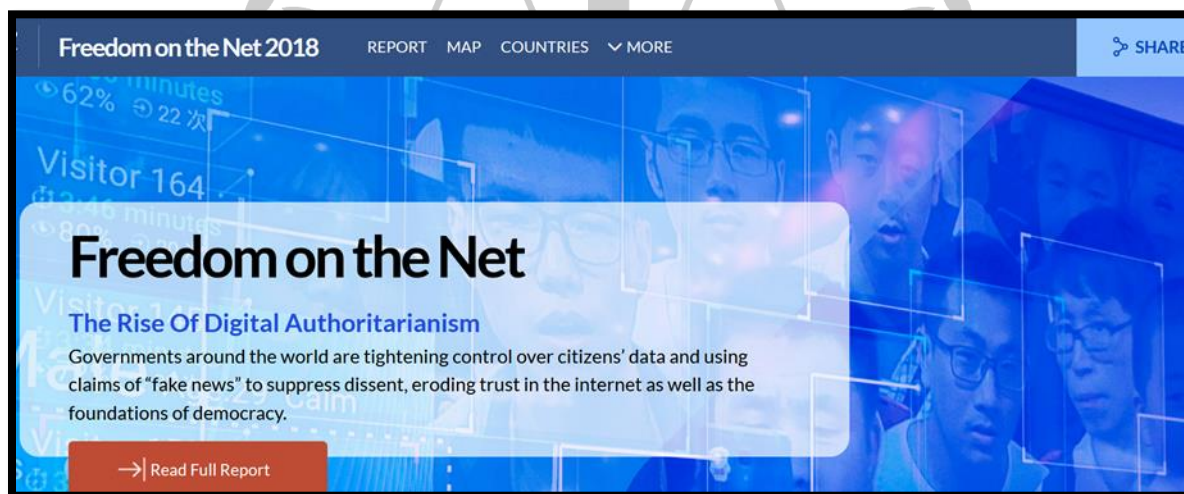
Freedom on the Net 2018 REPORT MAP COUNTRIES MORE

SHARE

62% minutes 22 次

Visitor 164

Freedom on the Net

The Rise Of Digital Authoritarianism

Governments around the world are tightening control over citizens' data and using claims of "fake news" to suppress dissent, eroding trust in the internet as well as the foundations of democracy.

Read Full Report